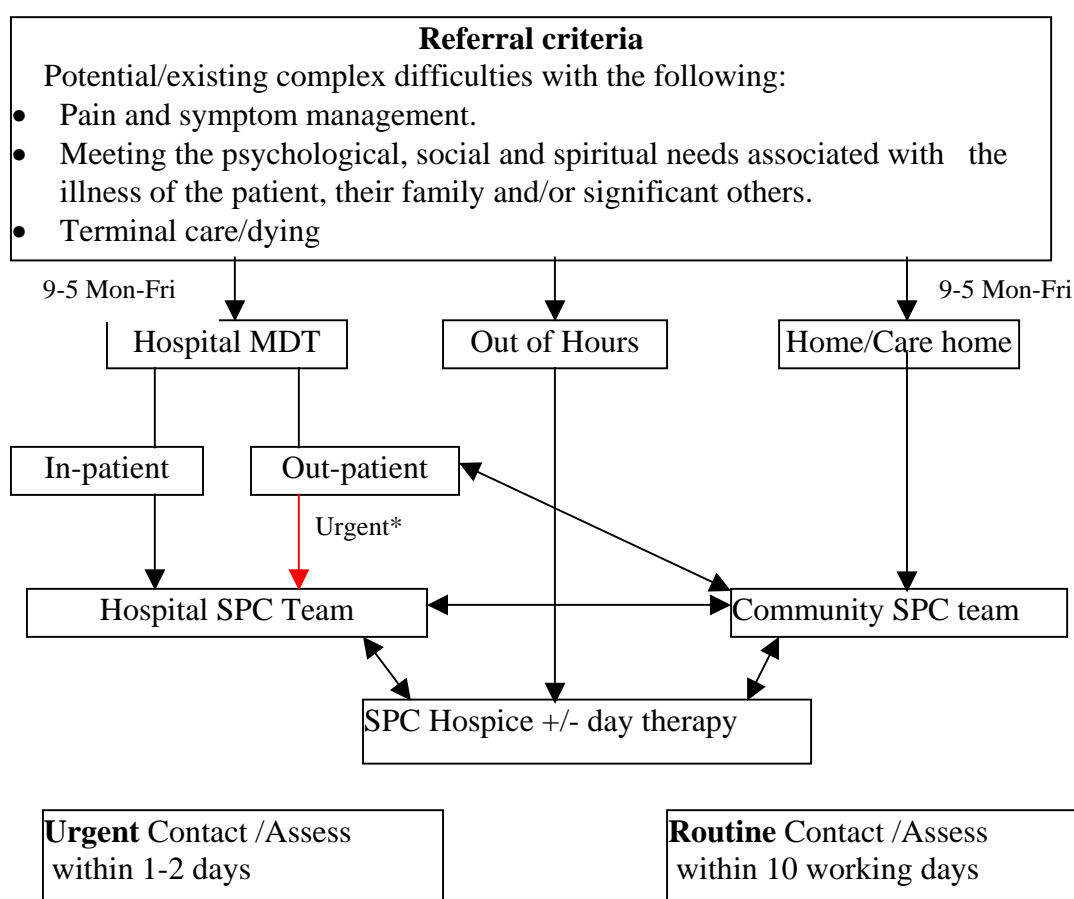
**Referral criteria**

Potential/existing complex difficulties with the following:

- Pain and symptom management.
- Meeting the psychological, social and spiritual needs associated with the illness of the patient, their family and/or significant others.
- Terminal care/dying

9-5 Mon-Fri

9-5 Mon-Fri

Hospital MDT

Out of Hours

Home/Care home

In-patient

Out-patient

Urgent*

Hospital SPC Team

Community SPC team

SPC Hospice +/- day therapy

**Urgent** Contact /Assess within 1-2 days

**Routine** Contact /Assess within 10 working days